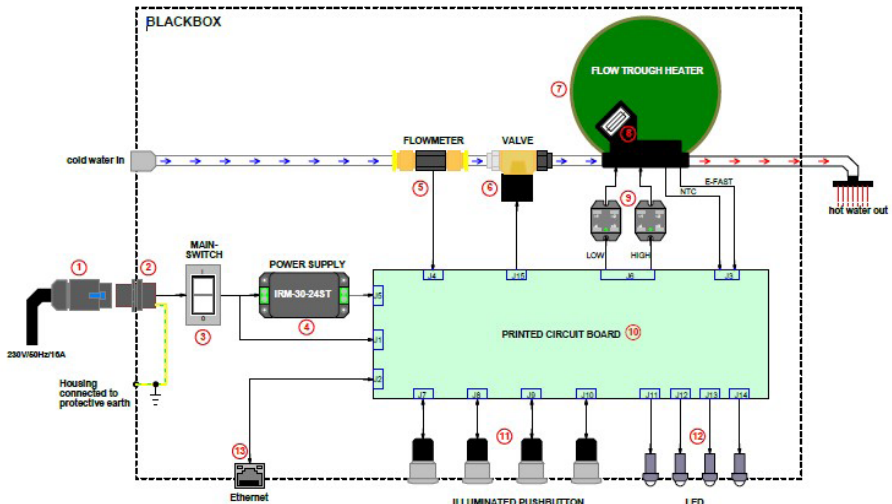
BLACKBOX

FLOW TROUGH HEATER

7

8

cold water In

FLOWMETER

VALVE

5

6

9

NTC

E-FAST

hot water out

1

2

MAIN-SWITCH

POWER SUPPLY

IRM-30-24ST

4

3

LOW

HIGH

J4

J15

J6

J3

J5

J1

J2

PRINTED CIRCUIT BOARD

10

230V/50Hz/16A

Housing connected to protective earth

J7

J8

J9

J10

J11

J12

J13

J14

11

12

13

Ethernet

ILLUMINATED PUSHBUTTON

LED